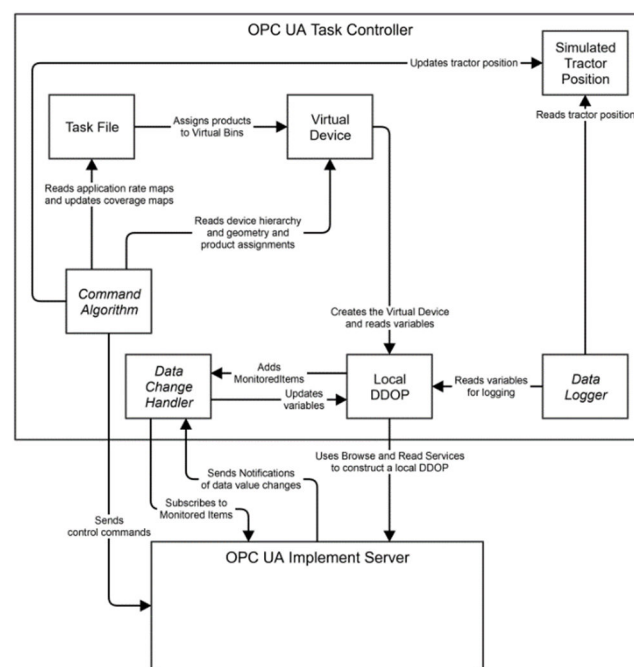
OPC UA Task Controller

Updates tractor position

Simulated Tractor Position

Task File

Assigns products to Virtual Bins

Virtual Device

Reads tractor position

Reads application rate maps and updates coverage maps

Reads device hierarchy and geometry and product assignments

Command Algorithm

Creates the Virtual Device and reads variables

Data Change Handler

Adds MonitoredItems

Updates variables

Local DDOP

Reads variables for logging

Data Logger

Uses Browse and Read Services to construct a local DDOP

Sends Notifications of data value changes

Subscribes to Monitored Items

Sends control commands

OPC UA Implement Server